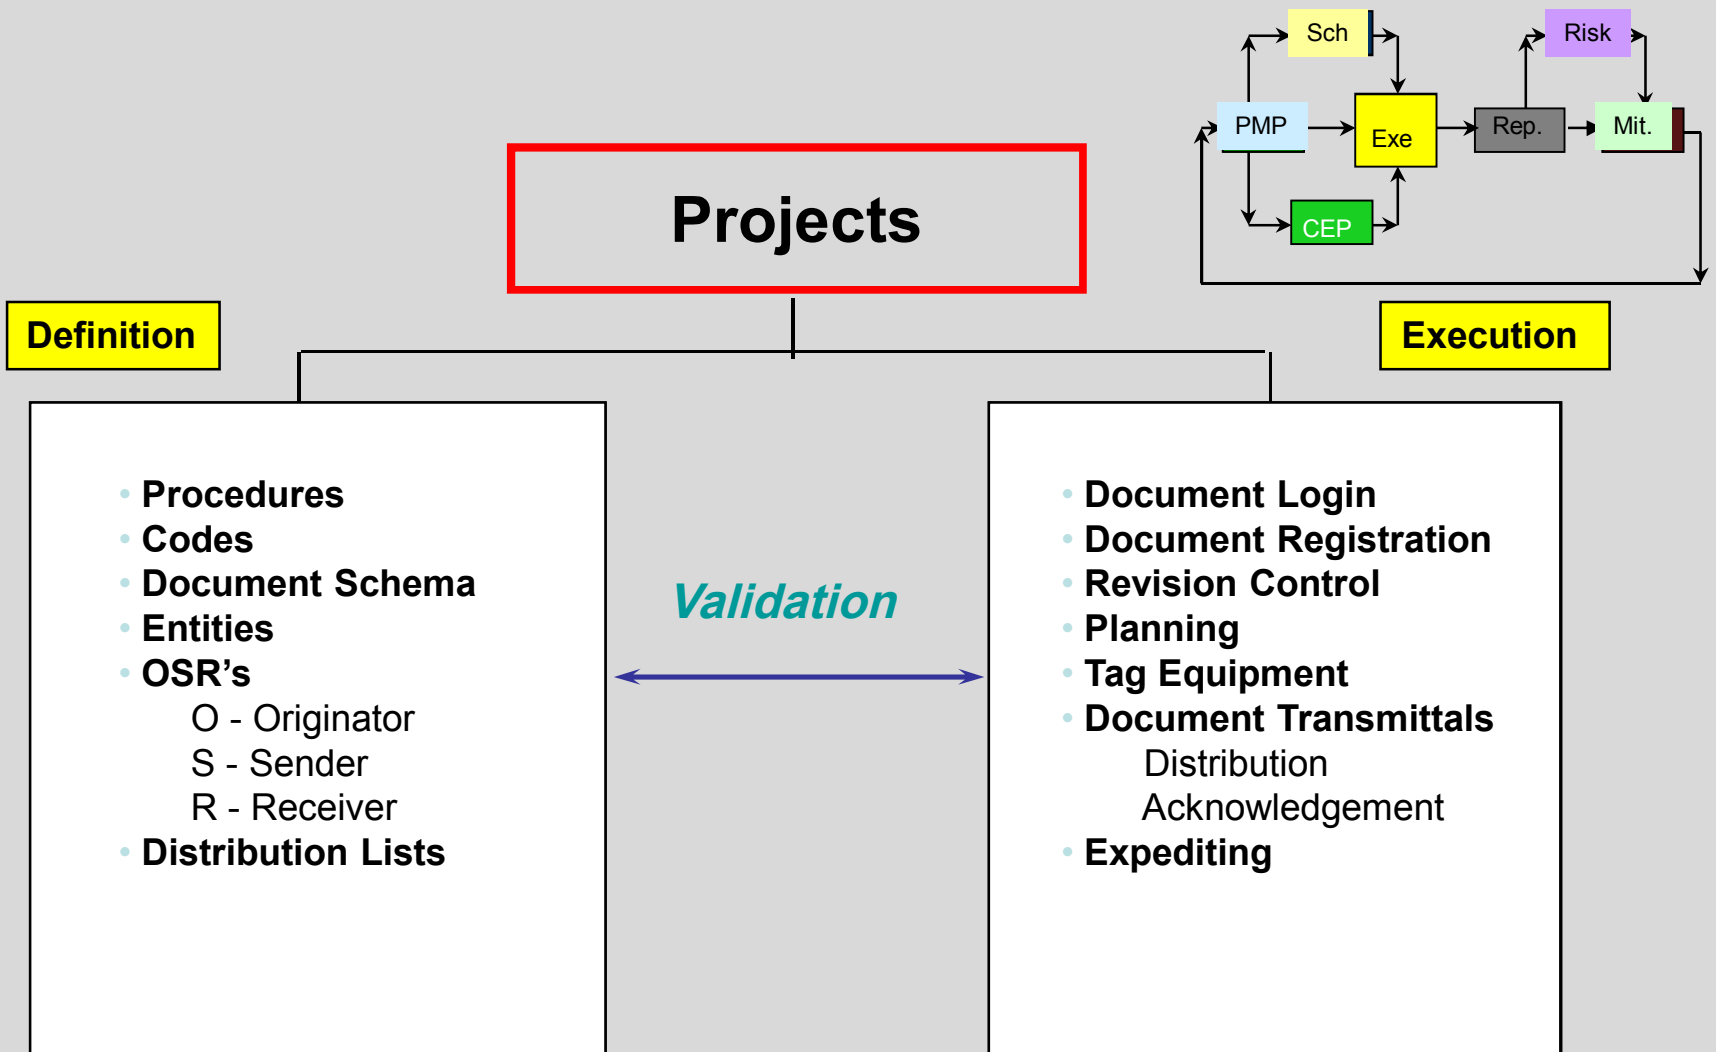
Sch

Risk

PMP

Exe

Rep.

Mit.

CEP

Projects

Definition

Execution

- Procedures
- Codes
- Document Schema
- Entities
- OSR’s
  O - Originator
  S - Sender
  R - Receiver
- Distribution Lists

Validation

- Document Login
- Document Registration
- Revision Control
- Planning
- Tag Equipment
- Document Transmittals
  Distribution
  Acknowledgement
- Expediting